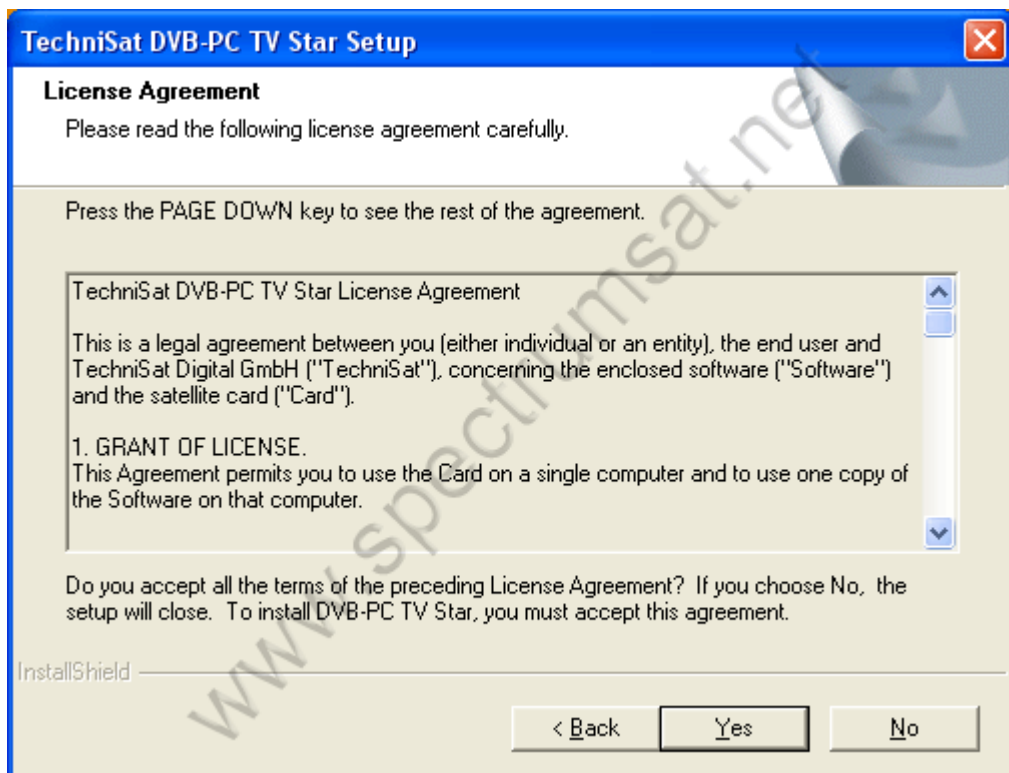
TechniSat DVB-PC TV Star Setup

License Agreement

Please read the following license agreement carefully.

Press the PAGE DOWN key to see the rest of the agreement.

TechniSat DVB-PC TV Star License Agreement

This is a legal agreement between you (either individual or an entity), the end user and TechniSat Digital GmbH ("TechniSat"), concerning the enclosed software ("Software") and the satellite card ("Card").

1. GRANT OF LICENSE.
This Agreement permits you to use the Card on a single computer and to use one copy of the Software on that computer.

Do you accept all the terms of the preceding License Agreement? If you choose No, the setup will close. To install DVB-PC TV Star, you must accept this agreement.

InstallShield

< Back

Yes

No

www.spectrumsat.net